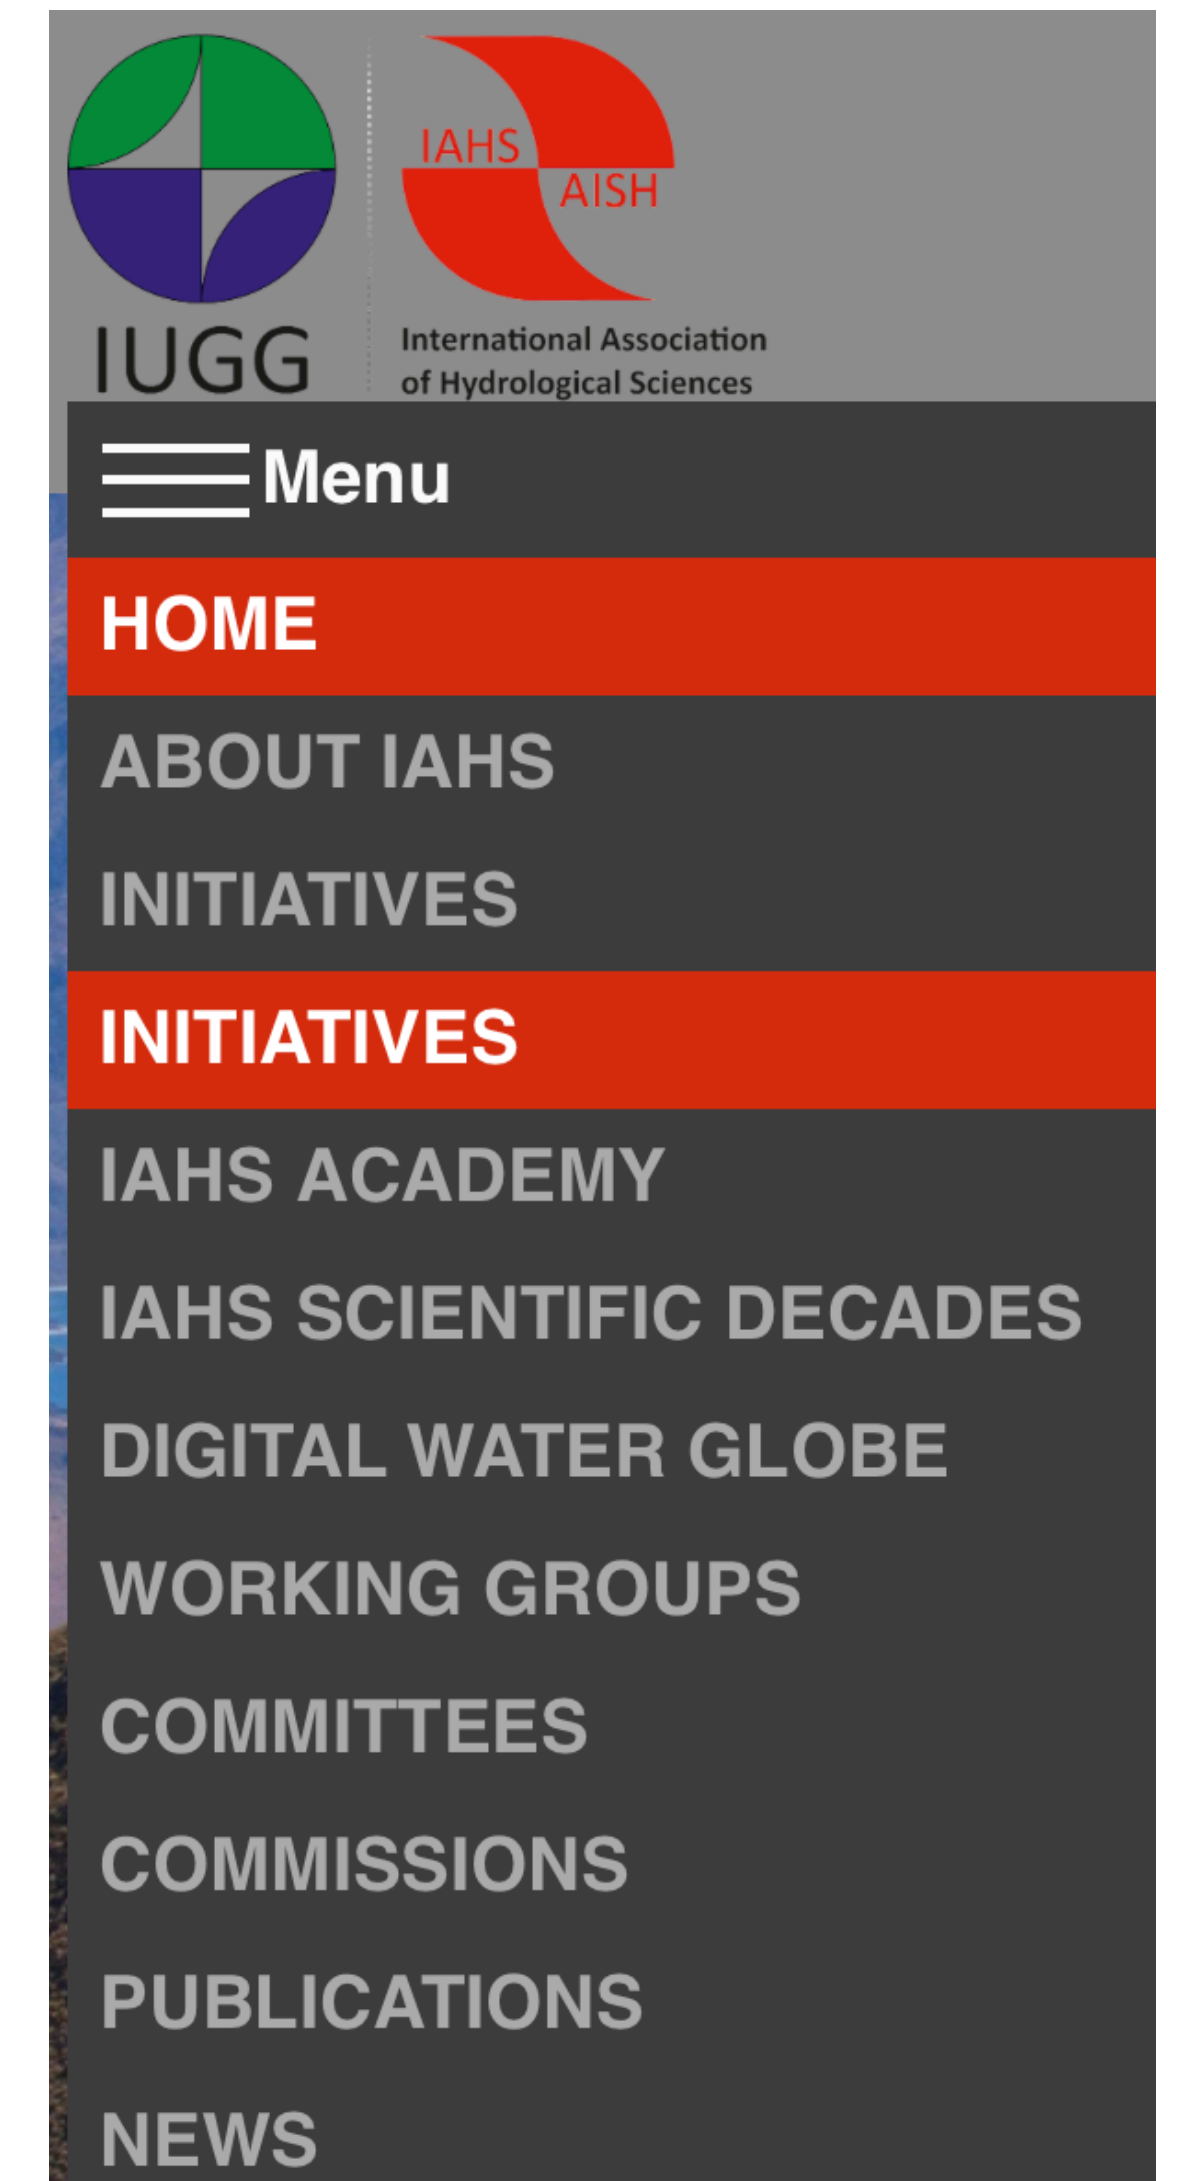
IUGG

IAHS
AISH

International Association
of Hydrological Sciences

Menu

HOME

ABOUT IAHS

INITIATIVES

INITIATIVES

IAHS ACADEMY

IAHS SCIENTIFIC DECADES

DIGITAL WATER GLOBE

WORKING GROUPS

COMMITTEES

COMMISSIONS

PUBLICATIONS

NEWS